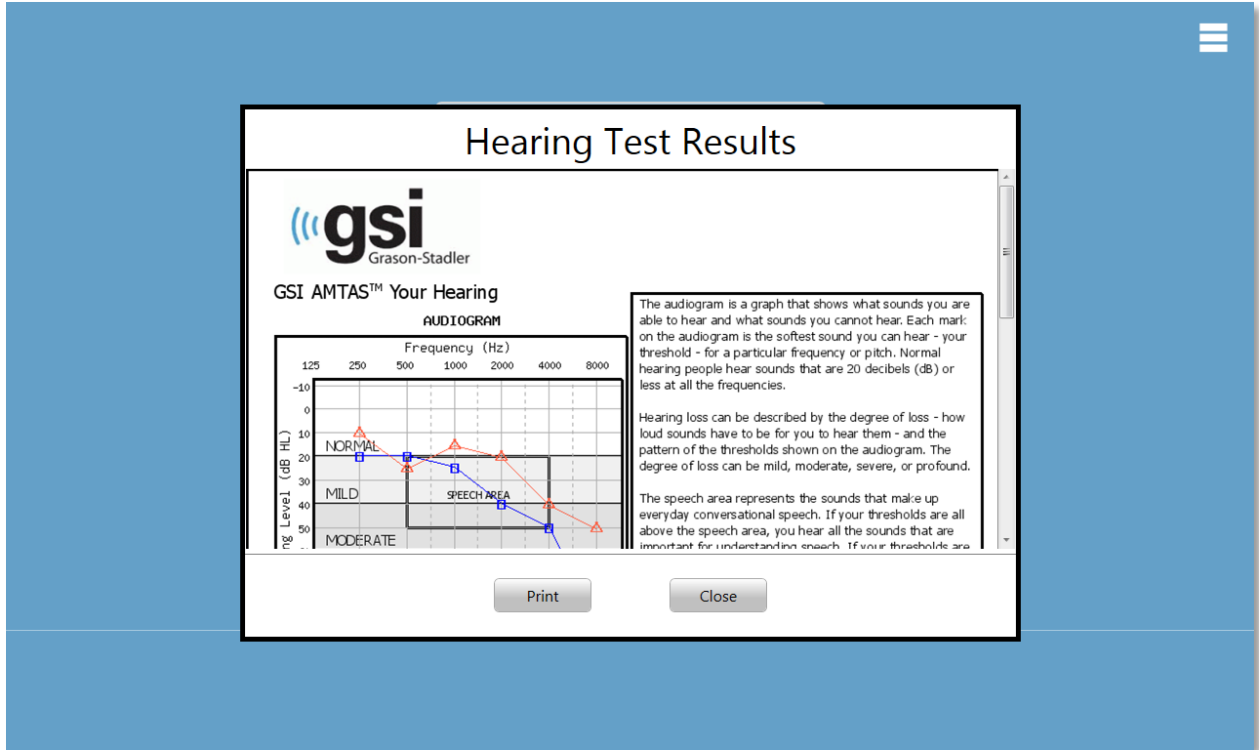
Hearing Test Results

gsi
Grason-Stadler

GSI AMTAS™ Your Hearing

AUDIOGRAM

Frequency (Hz)

125 250 500 1000 2000 4000 8000

-10
0
10
20
30
40
50

ng Level (dB HL)

NORMAL
MILD
MODERATE
SPEECH AREA

The audiogram is a graph that shows what sounds you are able to hear and what sounds you cannot hear. Each mark on the audiogram is the softest sound you can hear - your threshold - for a particular frequency or pitch. Normal hearing people hear sounds that are 20 decibels (dB) or less at all the frequencies.

Hearing loss can be described by the degree of loss - how loud sounds have to be for you to hear them - and the pattern of the thresholds shown on the audiogram. The degree of loss can be mild, moderate, severe, or profound.

The speech area represents the sounds that make up everyday conversational speech. If your thresholds are all above the speech area, you hear all the sounds that are important for understanding speech. If your thresholds are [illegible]

Print
Close